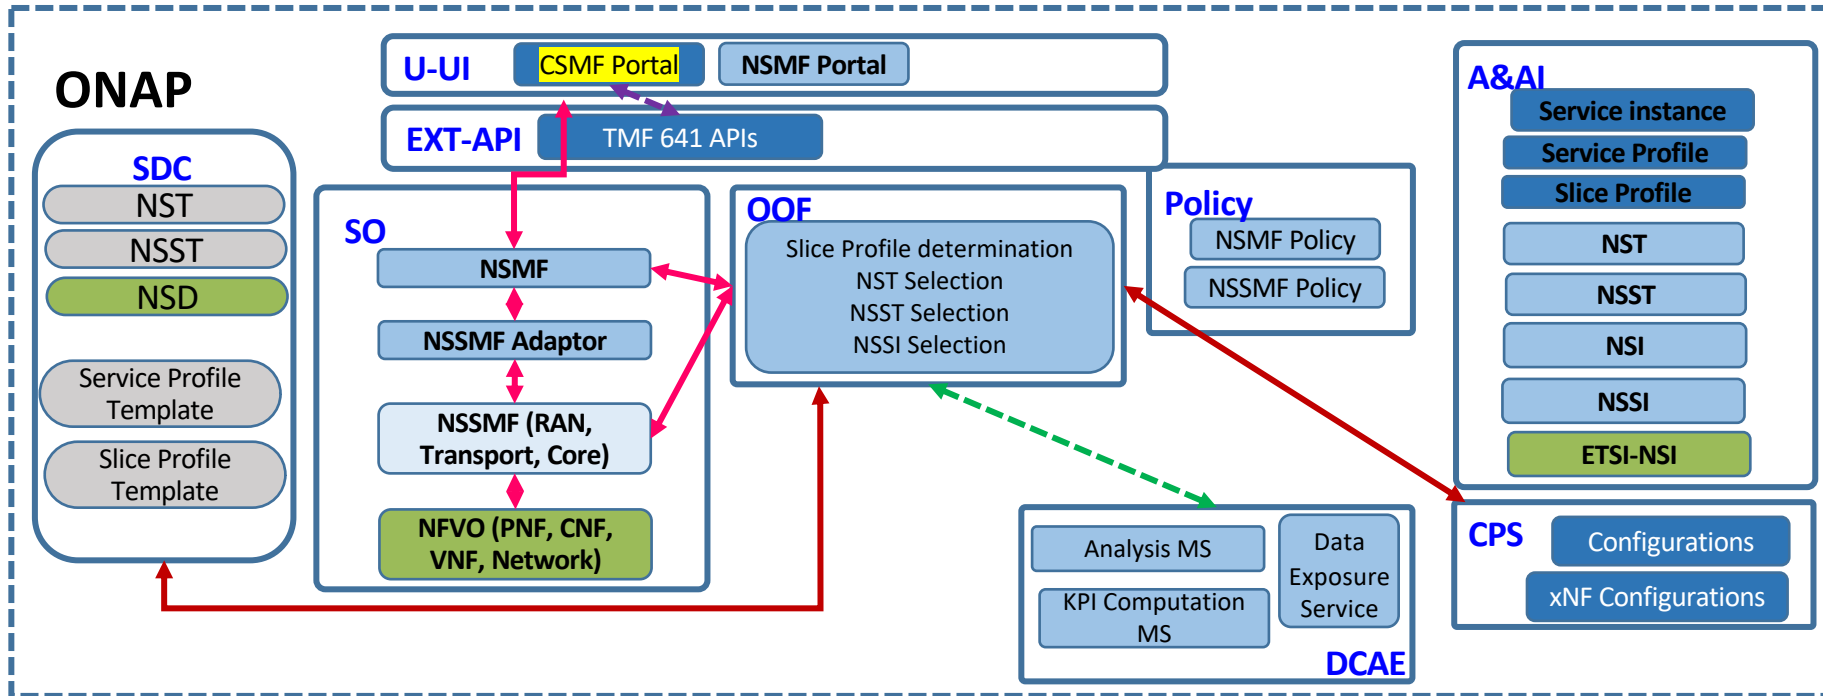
ONAP

SDC
NST
NSST
NSD
Service Profile Template
Slice Profile Template

U-UI
CSMF Portal
NSMF Portal

EXT-API
TMF 641 APIs

SO
NSMF
NSSMF Adaptor
NSSMF (RAN, Transport, Core)
NFVO (PNF, CNF, VNF, Network)

OOF
Slice Profile determination
NST Selection
NSST Selection
NSSI Selection

Policy
NSMF Policy
NSSMF Policy

A&AI
Service instance
Service Profile
Slice Profile
NST
NSST
NSI
NSSI
ETSI-NSI

Analysis MS
KPI Computation MS
Data Exposure Service
DCAE

CPS
Configurations
xNF Configurations